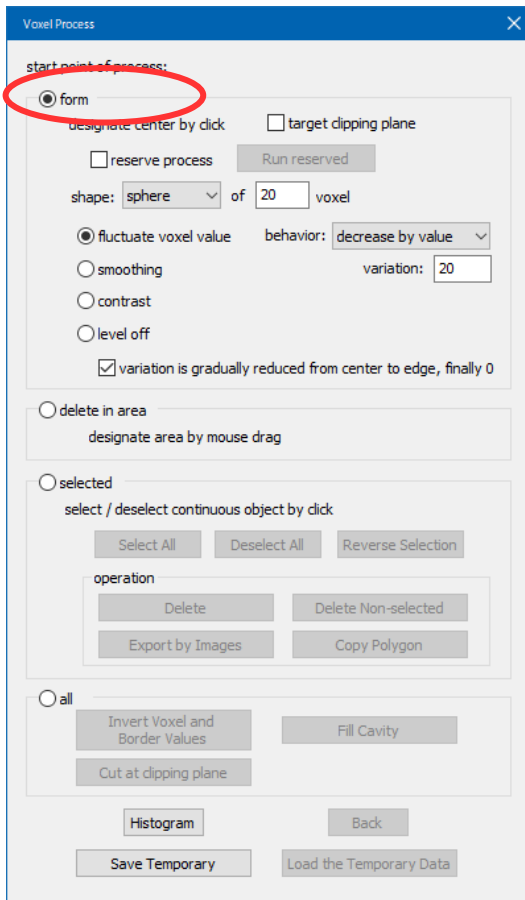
Voxel Process

start point of process:

form

designate center by click

target clipping plane

reserve process

Run reserved

shape: sphere of 20 voxel

fluctuate voxel value

behavior: decrease by value

smoothing

variation: 20

contrast

level off

variation is gradually reduced from center to edge, finally 0

delete in area

designate area by mouse drag

selected

select / deselect continuous object by click

Select All

Deselect All

Reverse Selection

operation

Delete

Delete Non-selected

Export by Images

Copy Polygon

all

Invert Voxel and Border Values

Fill Cavity

Cut at clipping plane

Histogram

Back

Save Temporary

Load the Temporary Data